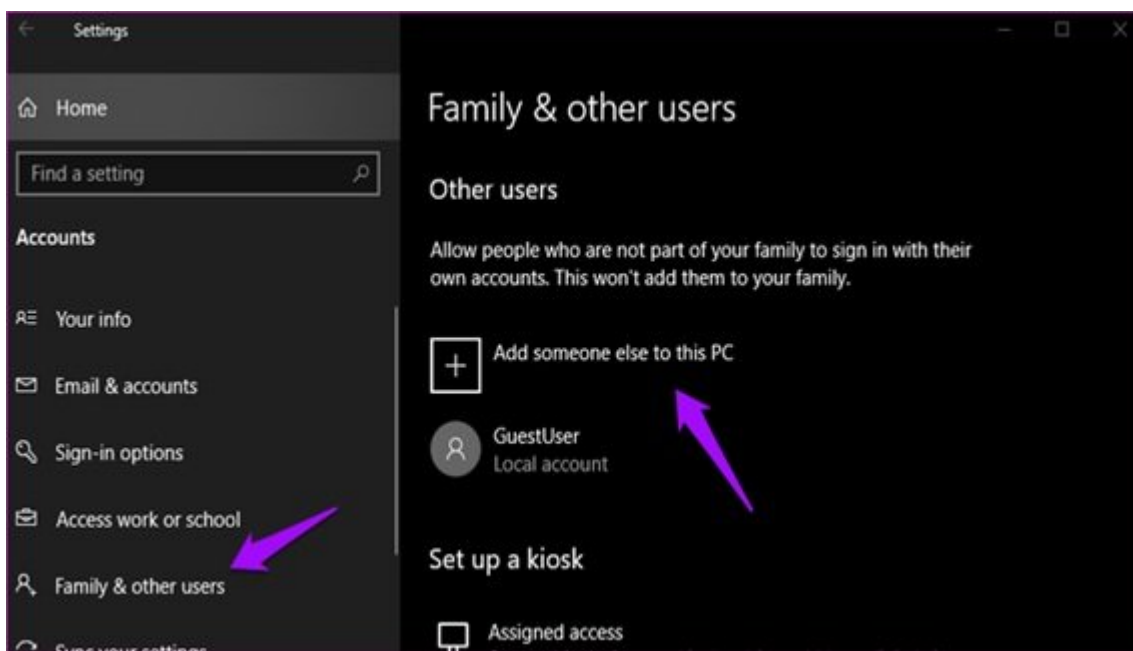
Settings

Home

Find a setting

Accounts

Your info

Email & accounts

Sign-in options

Access work or school

Family & other users

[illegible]

Family & other users

Other users

Allow people who are not part of your family to sign in with their own accounts. This won't add them to your family.

Add someone else to this PC

GuestUser
Local account

Set up a kiosk

Assigned access